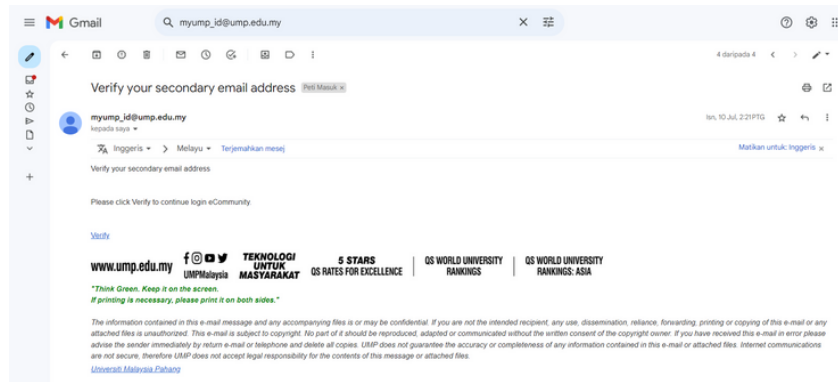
Gmail

myump_id@ump.edu.my

4 daripada 4

Verify your secondary email address Peti Masuk ×

myump_id@ump.edu.my
kepada saya

Isn, 10 Jul, 2:21PTG

Inggeris > Melayu Terjemahkan mesej

Matikan untuk: Inggeris ×

Verify your secondary email address

Please click Verify to continue login eCommunity.

Verify

www.ump.edu.my UMPMalaysia TEKNOLOGI UNTUK MASYARAKAT 5 STARS QS RATES FOR EXCELLENCE QS WORLD UNIVERSITY RANKINGS QS WORLD UNIVERSITY RANKINGS: ASIA

"Think Green. Keep it on the screen.
If printing is necessary, please print it on both sides."

The information contained in this e-mail message and any accompanying files is or may be confidential. If you are not the intended recipient, any use, dissemination, reliance, forwarding, printing or copying of this e-mail or any attached files is unauthorized. This e-mail is subject to copyright. No part of it should be reproduced, adapted or communicated without the written consent of the copyright owner. If you have received this e-mail in error please advise the sender immediately by return e-mail or telephone and delete all copies. UMP does not guarantee the accuracy or completeness of any information contained in this e-mail or attached files. Internet communications are not secure, therefore UMP does not accept legal responsibility for the contents of this message or attached files.
Universiti Malaysia Pahang